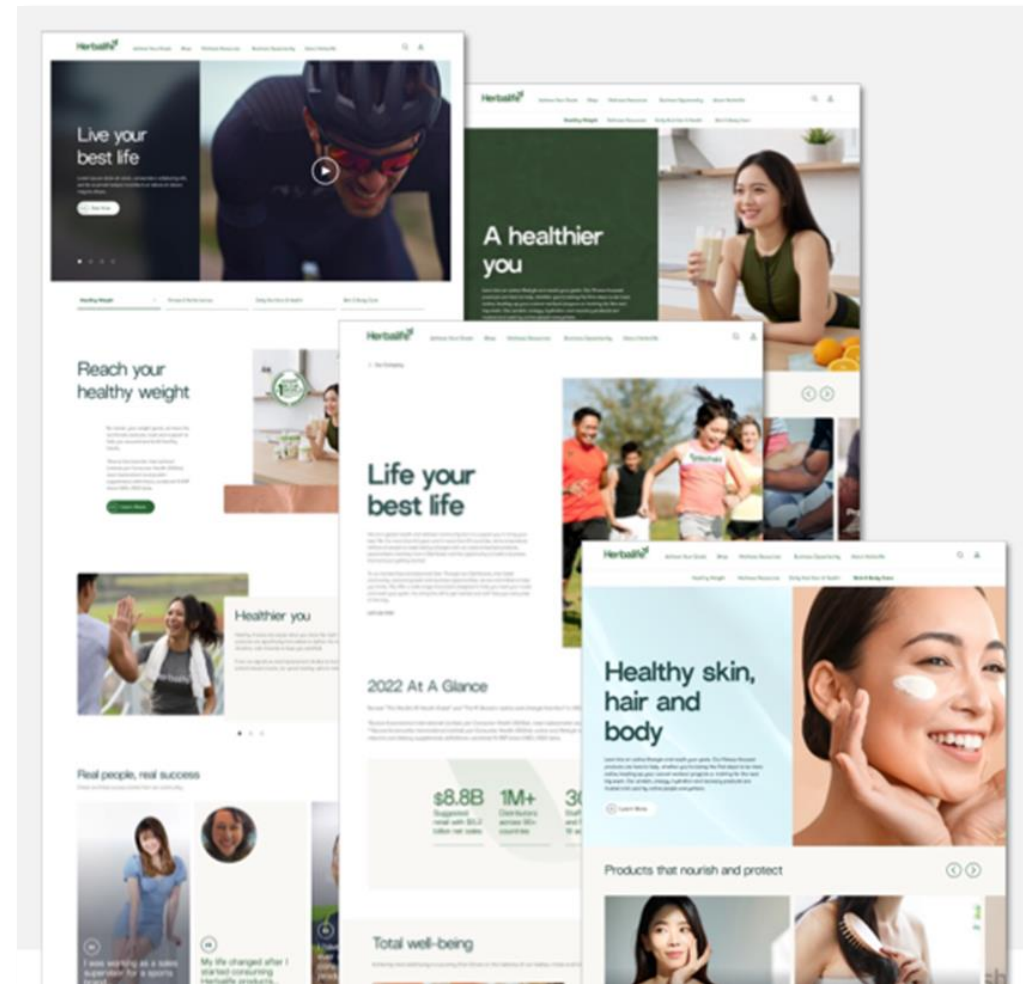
Herbalife

Live your best life

Healthy Weight

Reach your healthy weight

Healthier you

Real people, real success

I was working as a sales supervisor for a sports

My life changed after I started consuming Herbalife products...

Herbalife

A healthier you

Herbalife

Life your best life

2022 At A Glance

$8.8B

1M+

Total well-being

Herbalife

Healthy skin, hair and body

Products that nourish and protect